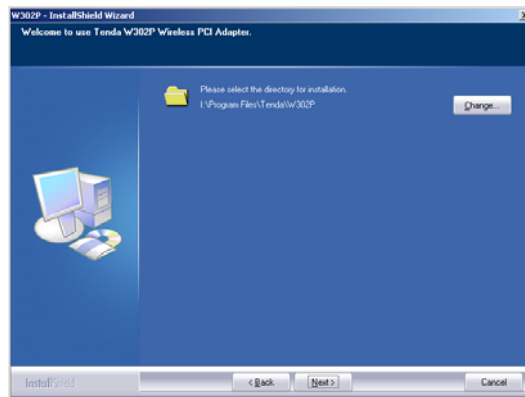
W302P - InstallShield Wizard

Welcome to use Tenda W302P Wireless PCI Adapter.

Please select the directory for installation.
I:\Program Files\Tenda\W302P

Change...

InstallShield

< Back

Next >

Cancel